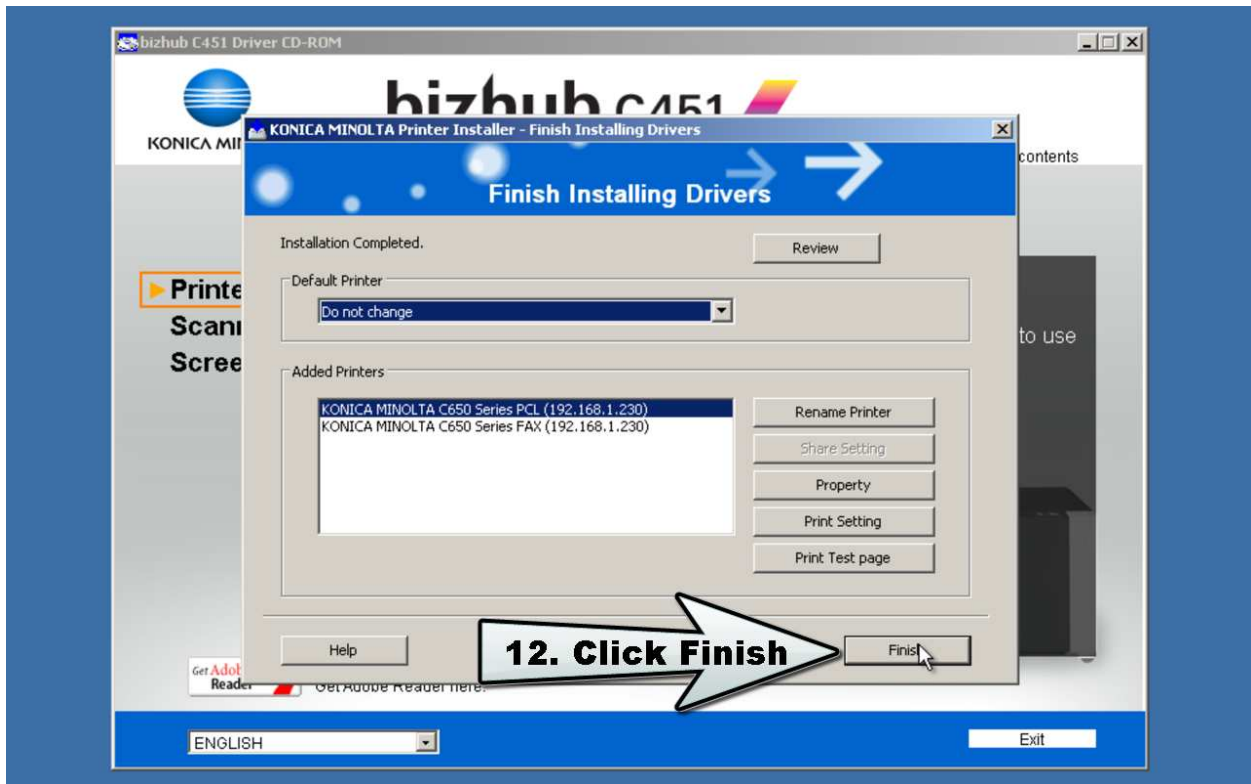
bizhub C451 Driver CD-ROM

KONICA MI

bizhub C451

contents

Printe
Scann
Scree

to use

KONICA MINOLTA Printer Installer - Finish Installing Drivers

Finish Installing Drivers

Installation Completed.

Review

Default Printer

Do not change

Added Printers

KONICA MINOLTA C650 Series PCL (192.168.1.230)
KONICA MINOLTA C650 Series FAX (192.168.1.230)

Rename Printer

Share Setting

Property

Print Setting

Print Test page

Help

12. Click Finish

Finish

Get Adobe Reader

Get Adobe Reader here.

ENGLISH

Exit